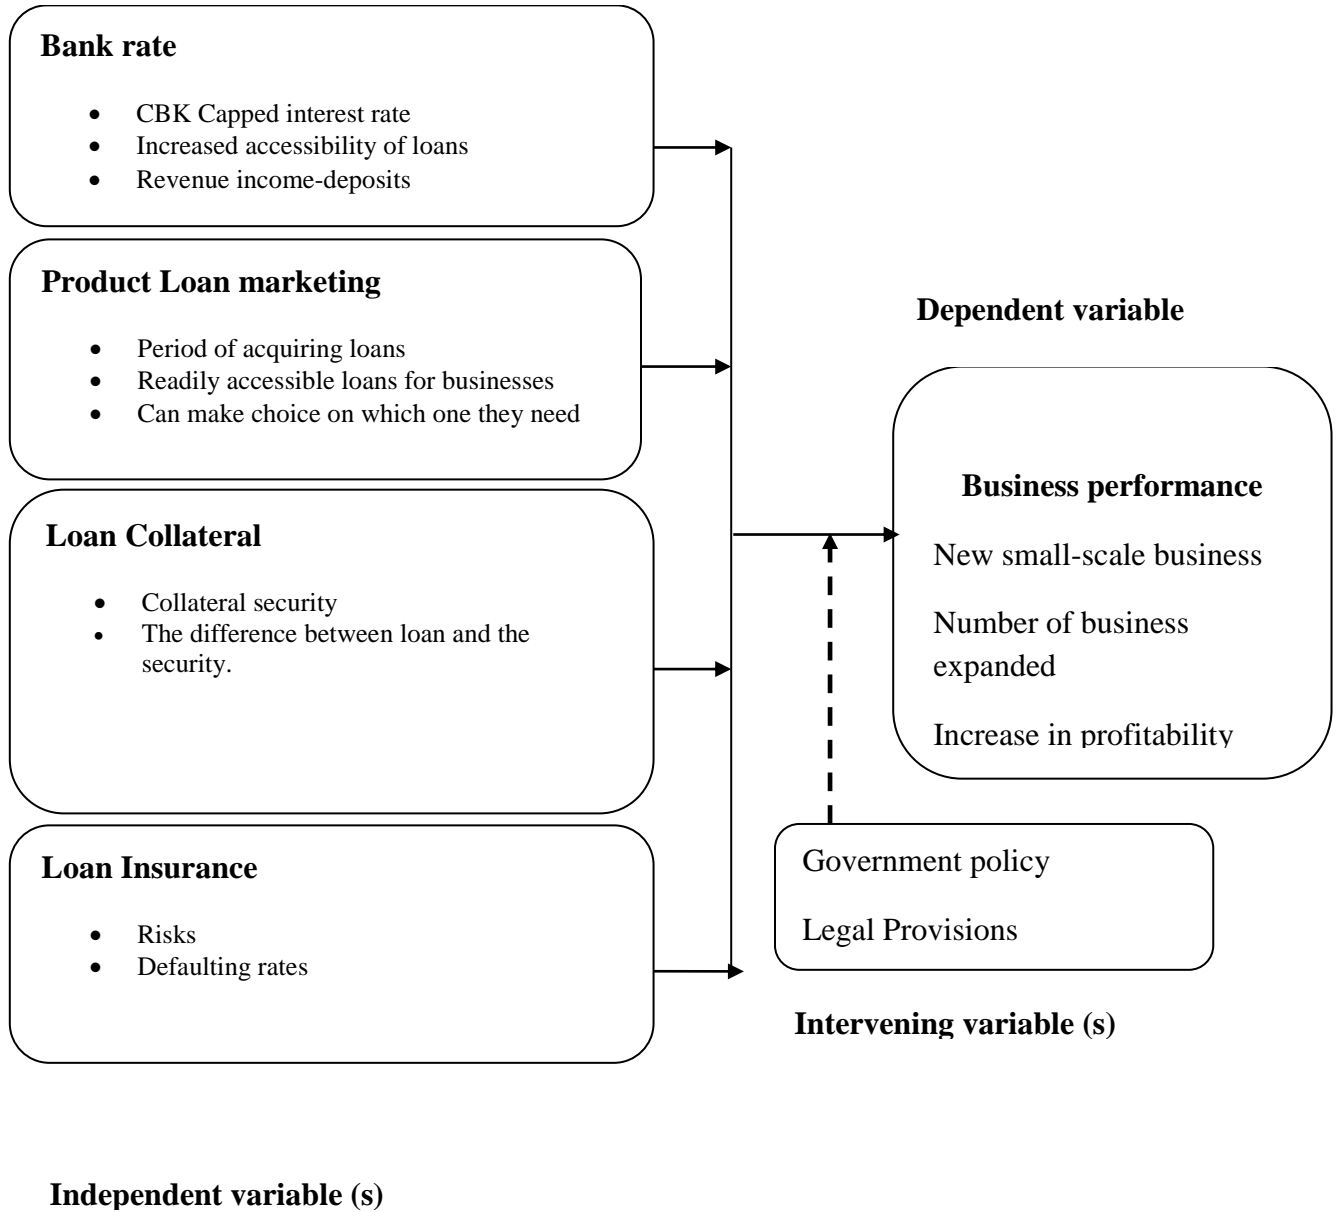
**Bank rate**

- CBK Capped interest rate
- Increased accessibility of loans
- Revenue income-deposits

**Product Loan marketing**

- Period of acquiring loans
- Readily accessible loans for businesses
- Can make choice on which one they need

**Loan Collateral**

- Collateral security
- The difference between loan and the security.

**Loan Insurance**

- Risks
- Defaulting rates

**Dependent variable**

**Business performance**

New small-scale business

Number of business expanded

Increase in profitability

Government policy

Legal Provisions

**Intervening variable (s)**

**Independent variable (s)**